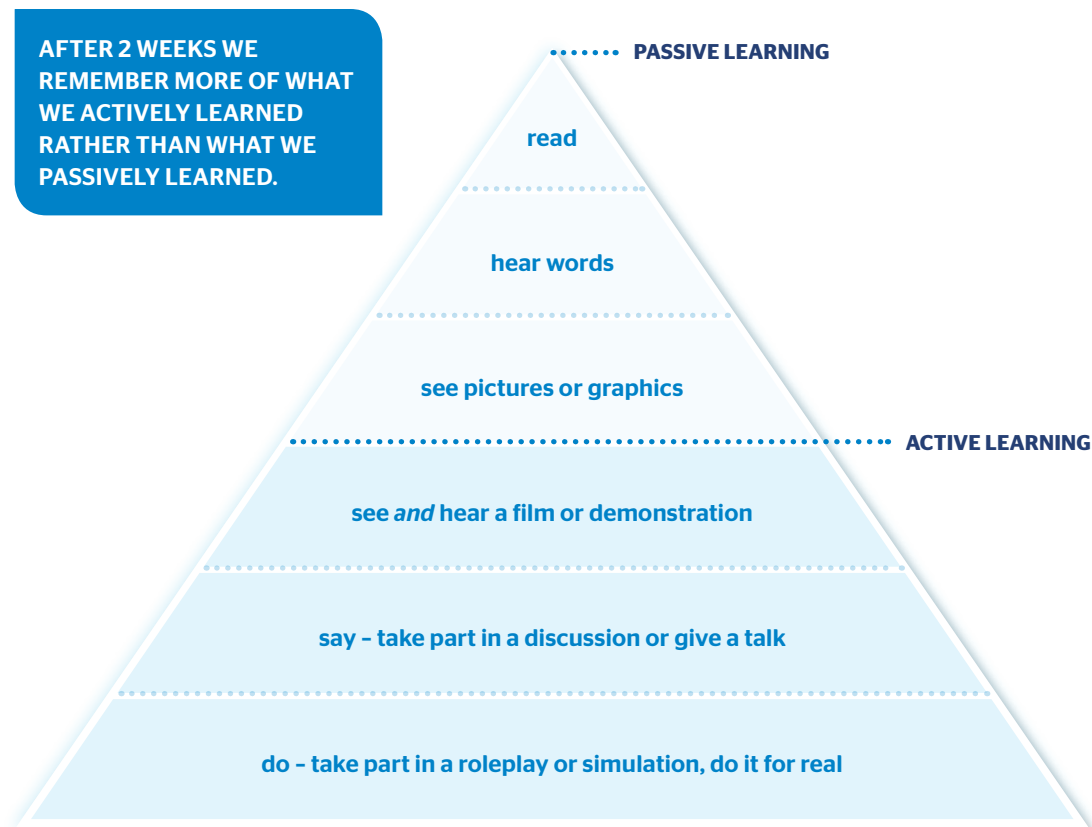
AFTER 2 WEEKS WE REMEMBER MORE OF WHAT WE ACTIVELY LEARNED RATHER THAN WHAT WE PASSIVELY LEARNED.

PASSIVE LEARNING

read

hear words

see pictures or graphics

ACTIVE LEARNING

see *and* hear a film or demonstration

say – take part in a discussion or give a talk

do – take part in a roleplay or simulation, do it for real